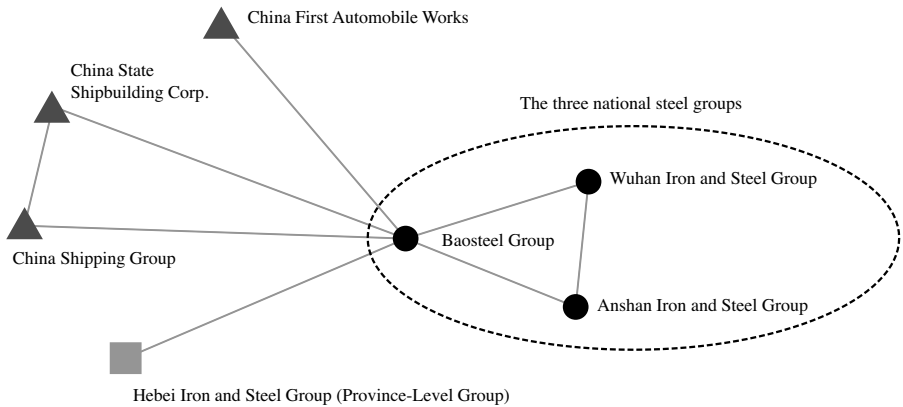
China First Automobile Works

China State Shipbuilding Corp.

The three national steel groups

Wuhan Iron and Steel Group

Baosteel Group

China Shipping Group

Anshan Iron and Steel Group

Hebei Iron and Steel Group (Province-Level Group)